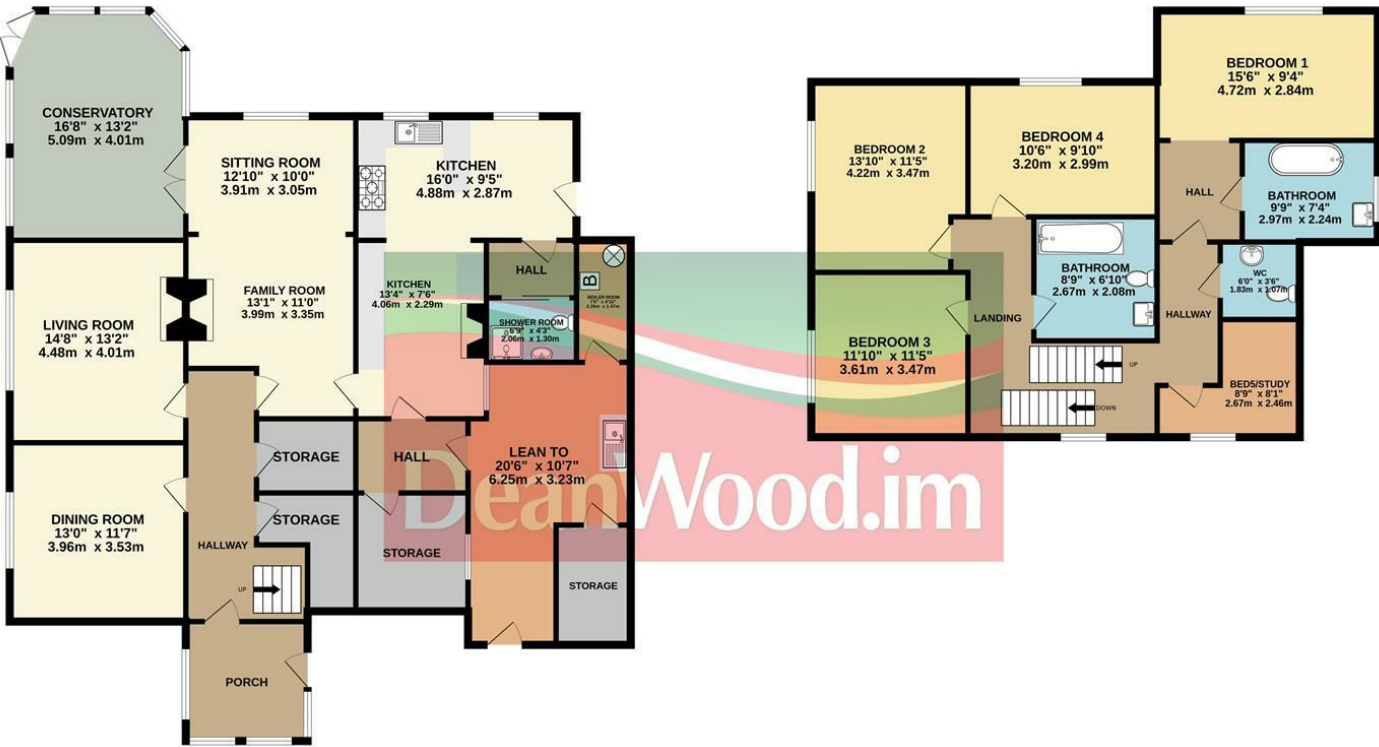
CONSERVATORY
16'8" x 13'2"
5.09m x 4.01m

SITTING ROOM
12'10" x 10'0"
3.91m x 3.05m

KITCHEN
16'0" x 9'5"
4.88m x 2.87m

FAMILY ROOM
13'1" x 11'0"
3.99m x 3.35m

KITCHEN
13'4" x 7'6"
4.06m x 2.29m

HALL

B

BOILER ROOM
7'5" x 4'10"
2.26m x 1.47m

SHOWER ROOM
6'9" x 4'3"
2.06m x 1.30m

LIVING ROOM
14'8" x 13'2"
4.48m x 4.01m

STORAGE

HALL

LEAN TO
20'6" x 10'7"
6.25m x 3.23m

STORAGE

DINING ROOM
13'0" x 11'7"
3.96m x 3.53m

HALLWAY

UP

STORAGE

STORAGE

PORCH

DeanWood.im

BEDROOM 2
13'10" x 11'5"
4.22m x 3.47m

BEDROOM 4
10'6" x 9'10"
3.20m x 2.99m

BEDROOM 1
15'6" x 9'4"
4.72m x 2.84m

HALL

BATHROOM
9'9" x 7'4"
2.97m x 2.24m

BATHROOM
8'9" x 6'10"
2.67m x 2.08m

WC
6'0" x 3'6"
1.83m x 1.07m

LANDING

HALLWAY

BEDROOM 3
11'10" x 11'5"
3.61m x 3.47m

UP

DOWN

BED5/STUDY
8'9" x 8'1"
2.67m x 2.46m